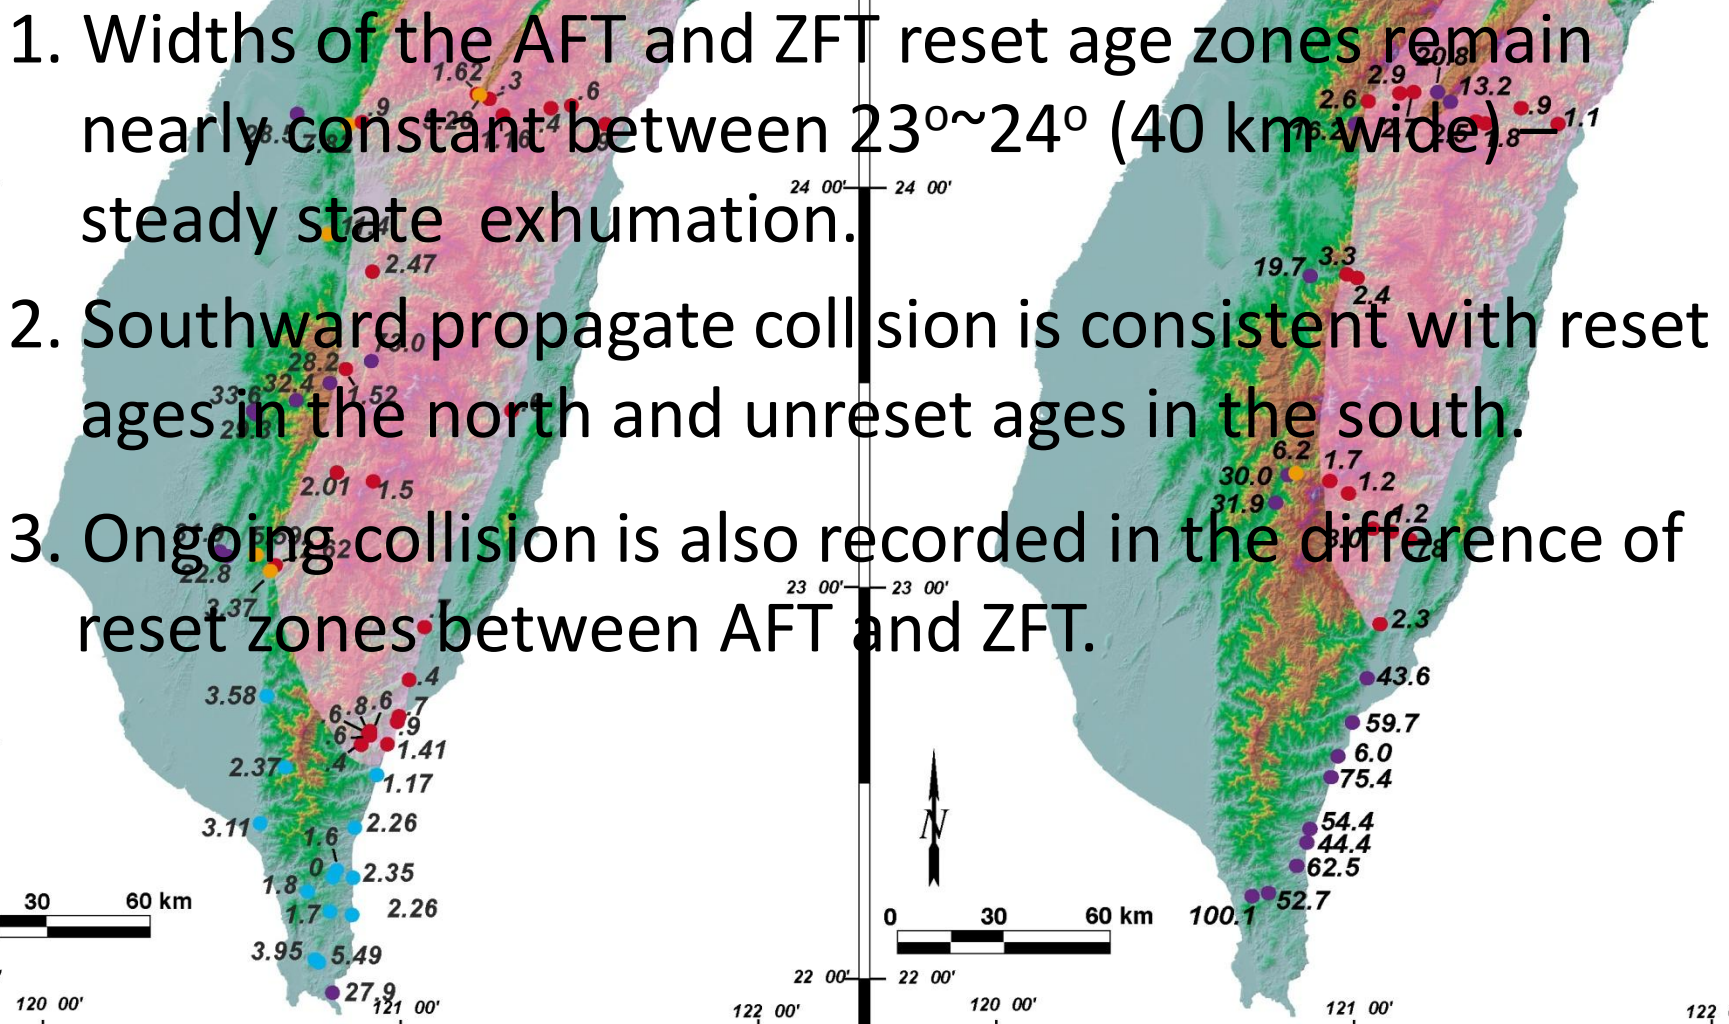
1. Widths of the AFT and ZFT reset age zones remain nearly constant between 23º~24º (40 km wide) — steady state exhumation.

2. Southward propagate collision is consistent with reset ages in the north and unreset ages in the south.

3. Ongoing collision is also recorded in the difference of reset zones between AFT and ZFT.

1.62 .3 .6 .9 .4 2.47 28.2 1.52 32.4 2.01 1.5 22.8 3.37 .4 3.58 .7 6 .8 .6 .9 1.41 2.37 1.17 3.11 1.6 2.26 1.8 2.35 1.7 2.26 3.95 5.49 27.9

30 60 km

120 00' 121 00' 122 00'

24 00' 24 00' 23 00' 23 00' 22 00' 22 00'

2.9 20.8 13.2 2.6 .9 1.1 19.7 3.3 2.4 6.2 1.7 30.0 1.2 31.9 2.3 43.6 59.7 6.0 75.4 54.4 44.4 62.5 100.1 52.7

N

0 30 60 km

120 00' 121 00' 122